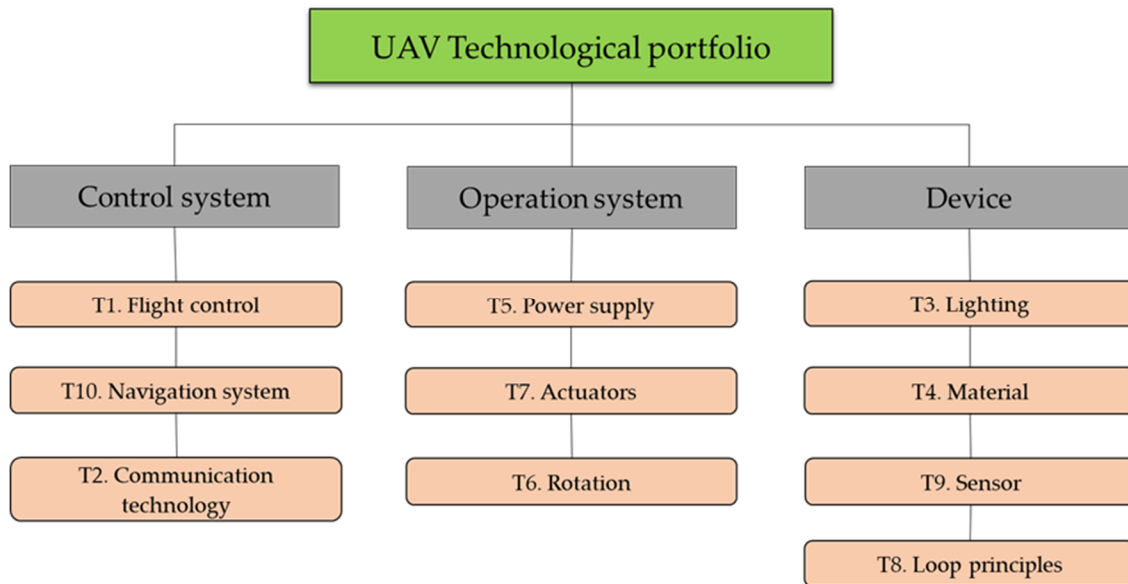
UAV Technological portfolio

Control system

T1. Flight control

T10. Navigation system

T2. Communication technology

Operation system

T5. Power supply

T7. Actuators

T6. Rotation

Device

T3. Lighting

T4. Material

T9. Sensor

T8. Loop principles